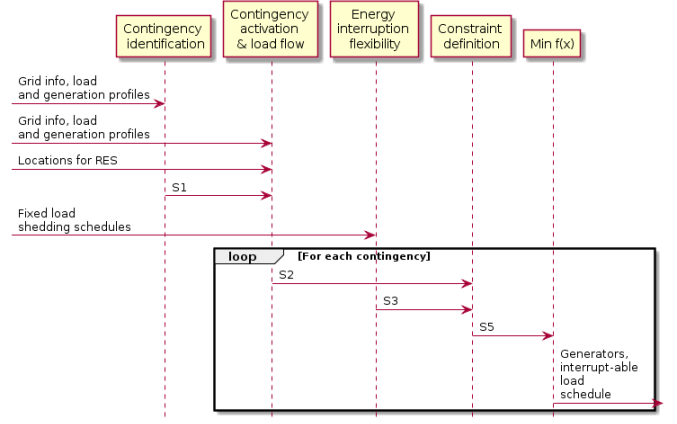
Contingency identification

Contingency activation & load flow

Energy interruption flexibility

Constraint definition

Min f(x)

Grid info, load and generation profiles

Grid info, load and generation profiles

Locations for RES

S1

Fixed load shedding schedules

loop [For each contingency]

S2

S3

S5

Generators, interrupt-able load schedule